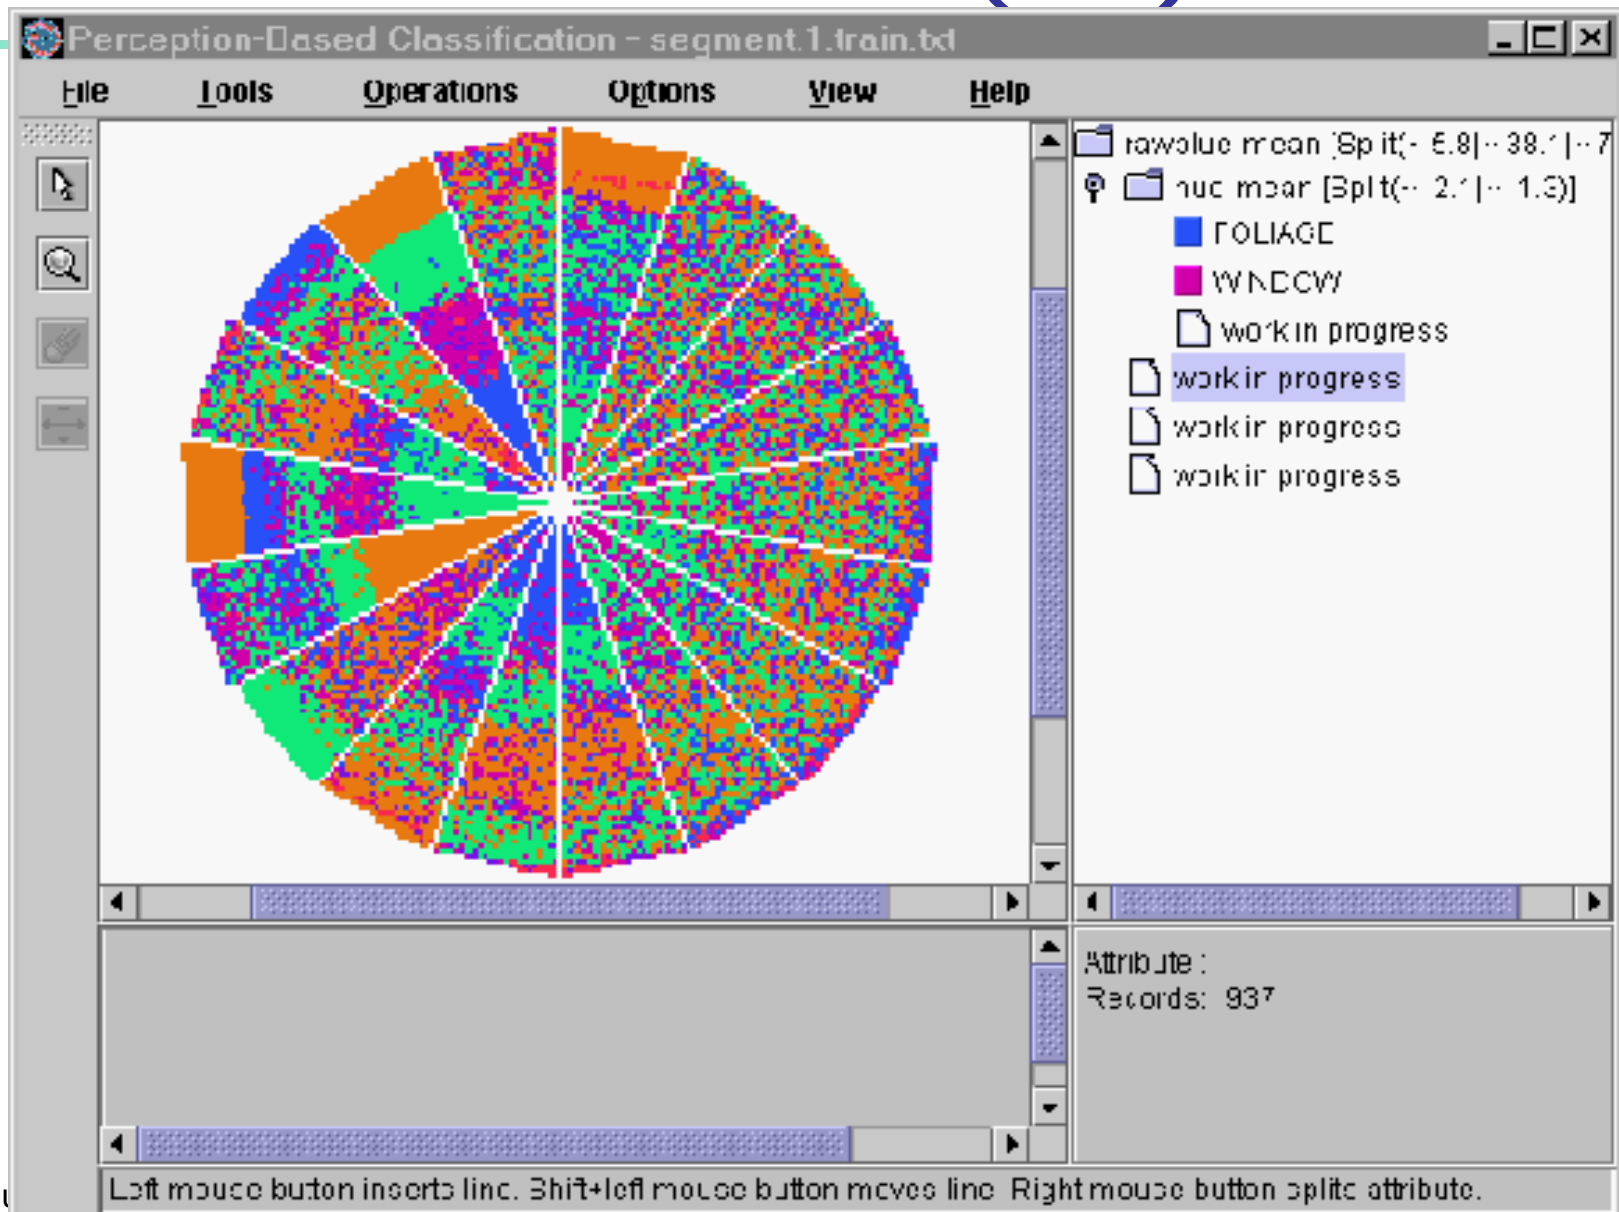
Perception-Based Classification - segment.1.train.txt

File Tools Operations Options View Help

rawvalue mean [Split(- 6.8|-- 38.1|-- 7
hue mean [Split(-- 2.1|-- 1.3)]
FOLIAGE
WINDOW
work in progress
work in progress
work in progress
work in progress

Attribute :
Records: 937

Left mouse button inserts line. Shift+left mouse button moves line. Right mouse button splits attribute.